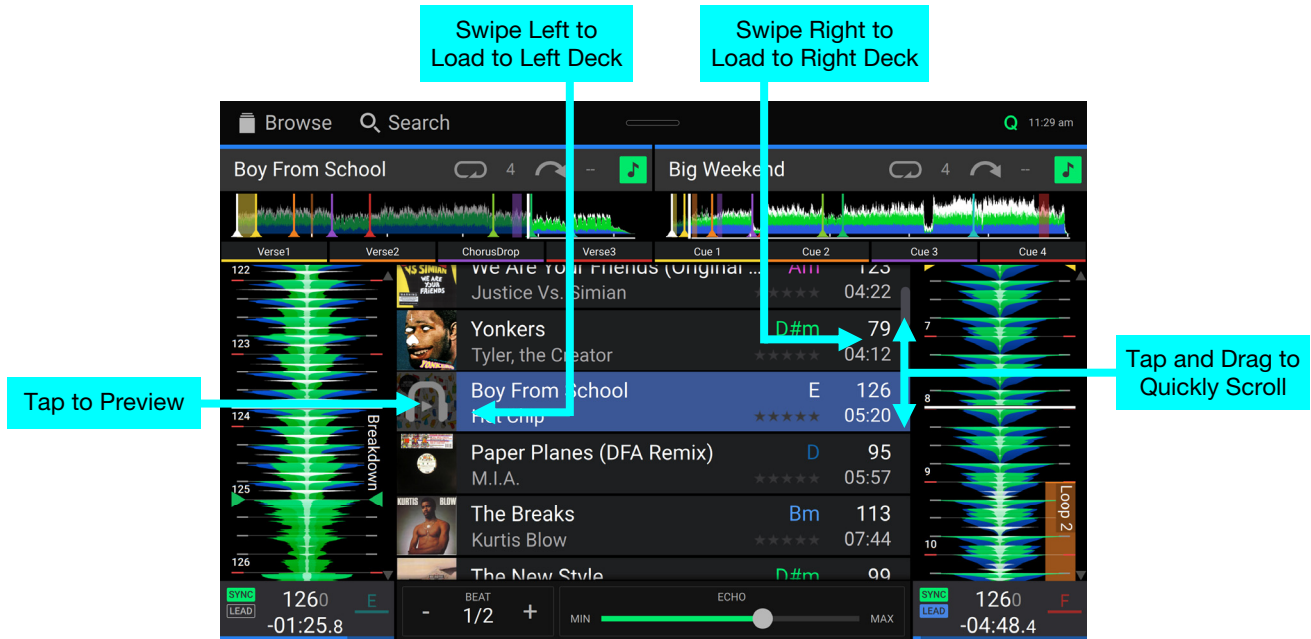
Swipe Left to Load to Left Deck

Swipe Right to Load to Right Deck

Browse  Search  Q 11:29 am

Boy From School  4  --

Big Weekend  4  --

Verse1  Verse2  ChorusDrop  Verse3

Cue 1  Cue 2  Cue 3  Cue 4

122
123
124
125
126
Breakdown

We Are Your Friends (Original ... Am 123
Justice Vs. Simian 04:22

Yonkers D#m 79
Tyler, the Creator 04:12

Boy From School E 126
Hot Chip 05:20

Paper Planes (DFA Remix) D 95
M.I.A. 05:57

The Breaks Bm 113
Kurtis Blow 07:44

The New Style D#m 99

7
8
9
10
Loop 2

Tap to Preview

Tap and Drag to Quickly Scroll

SYNC LEAD 126.0 E -01:25.8

BEAT - 1/2 +

ECHO MIN MAX

SYNC LEAD 126.0 F -04:48.4